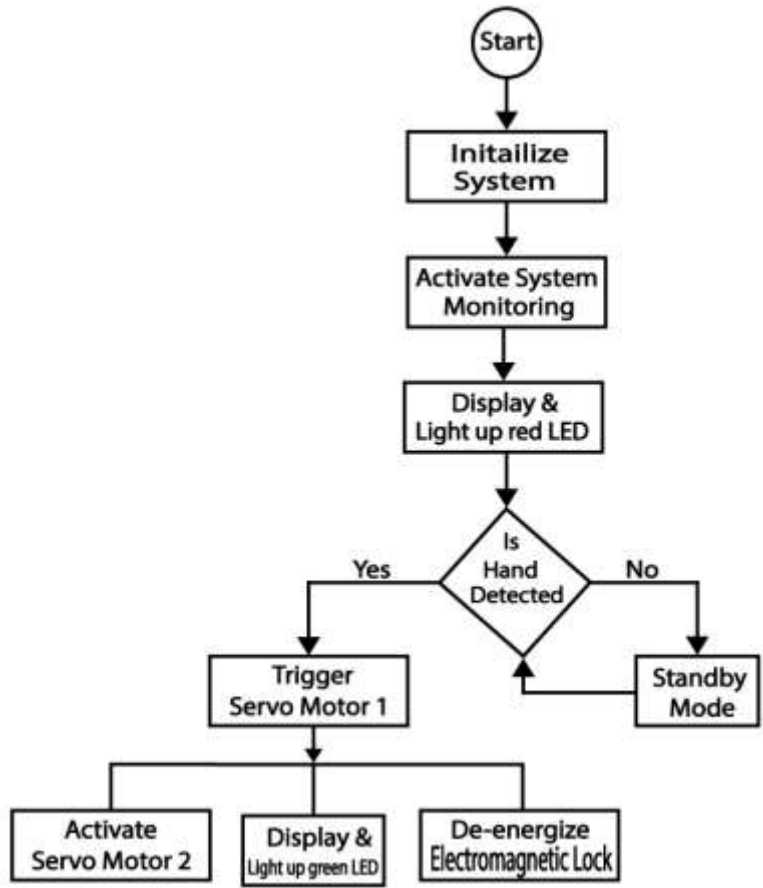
Start

Initailize System

Activate System Monitoring

Display & Light up red LED

Is Hand Detected

Yes

No

Trigger Servo Motor 1

Standby Mode

Activate Servo Motor 2

Display & Light up green LED

De-energize Electromagnetic Lock